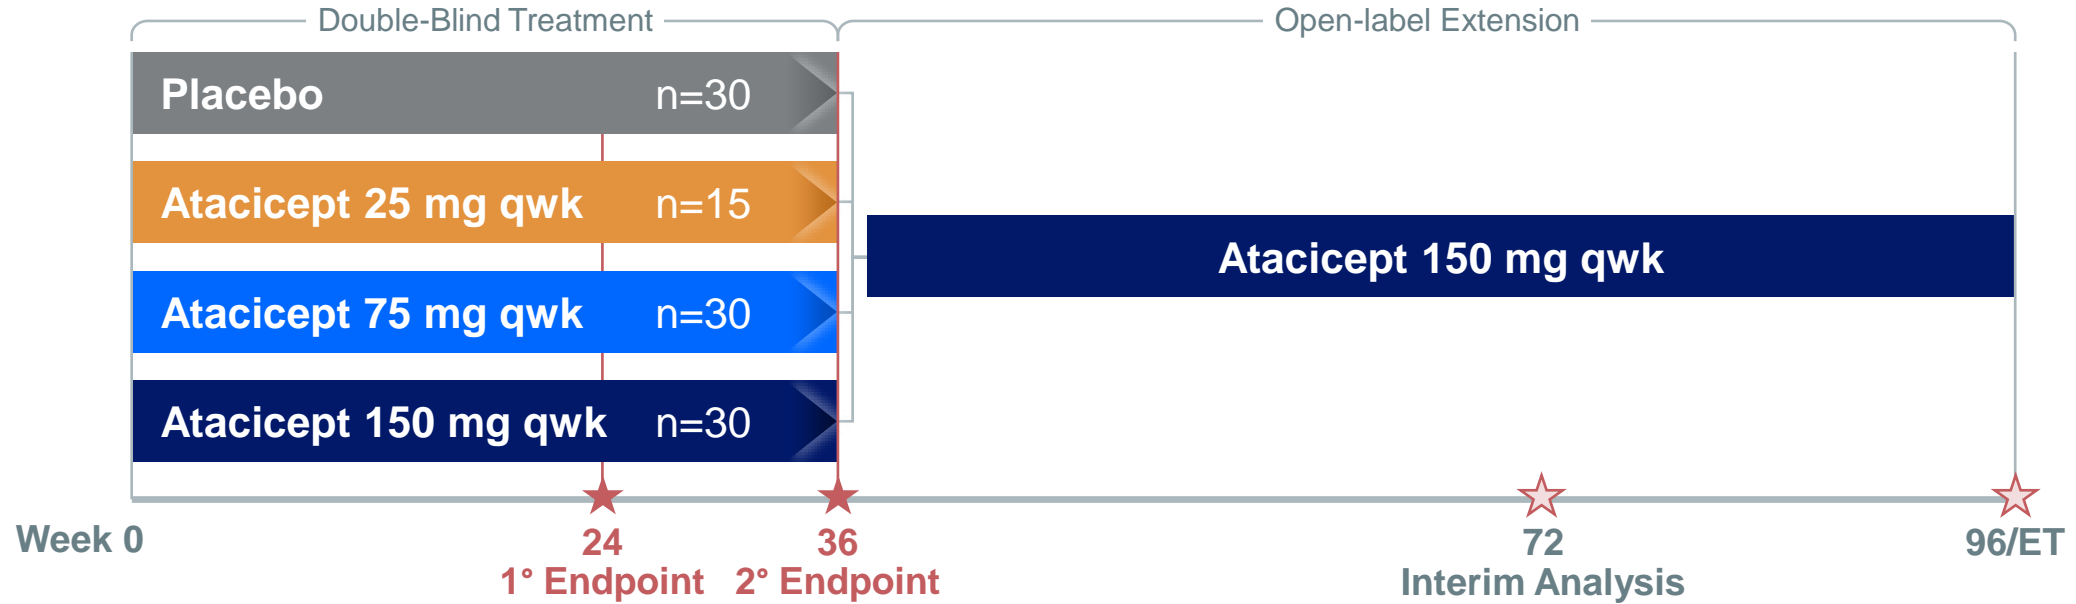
Double-Blind Treatment

Open-label Extension

Placebo n=30

Atacicept 25 mg qwk n=15

Atacicept 75 mg qwk n=30

Atacicept 150 mg qwk n=30

Atacicept 150 mg qwk

Week 0

24
1° Endpoint

36
2° Endpoint

72
Interim Analysis

96/ET